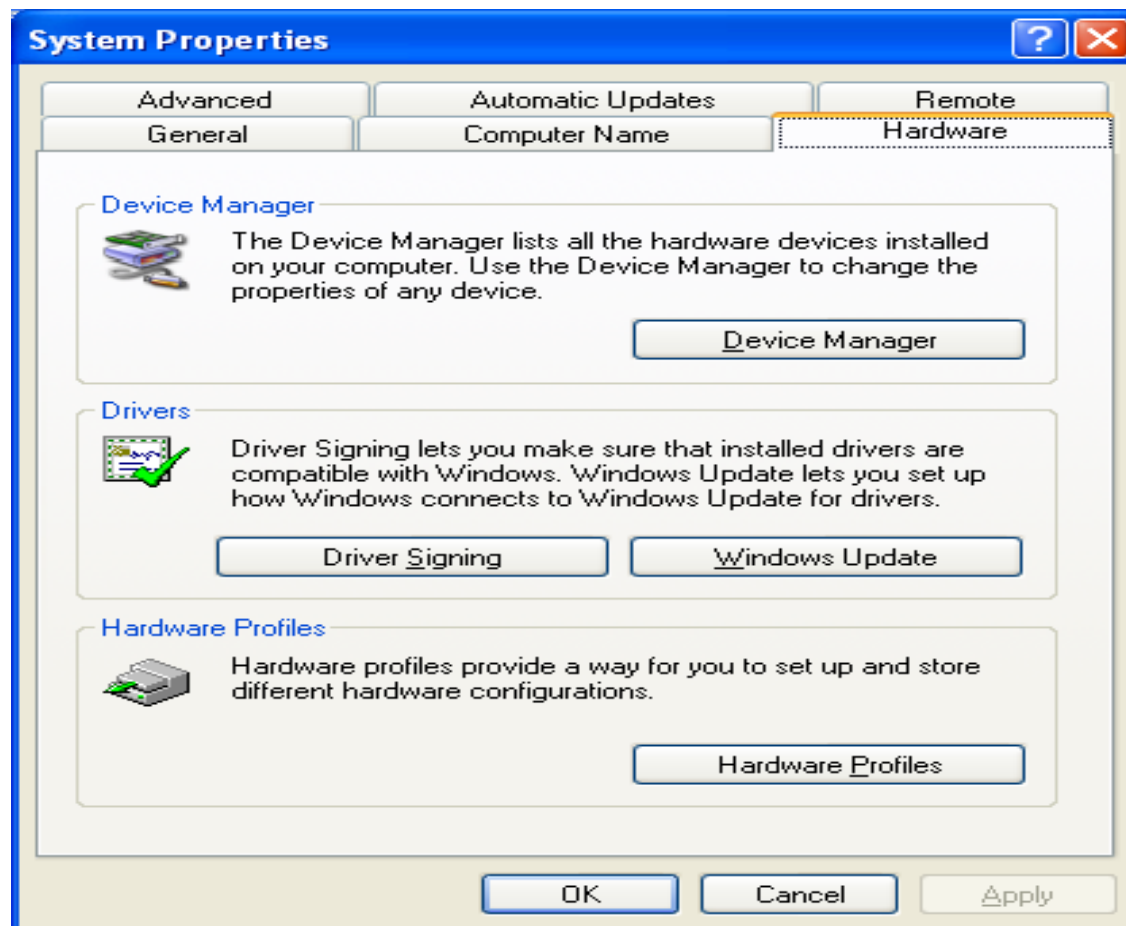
System Properties

?

Advanced
Automatic Updates
Remote
General
Computer Name
Hardware

Device Manager

The Device Manager lists all the hardware devices installed on your computer. Use the Device Manager to change the properties of any device.

Device Manager

Drivers

Driver Signing lets you make sure that installed drivers are compatible with Windows. Windows Update lets you set up how Windows connects to Windows Update for drivers.

Driver Signing
Windows Update

Hardware Profiles

Hardware profiles provide a way for you to set up and store different hardware configurations.

Hardware Profiles

OK
Cancel
Apply